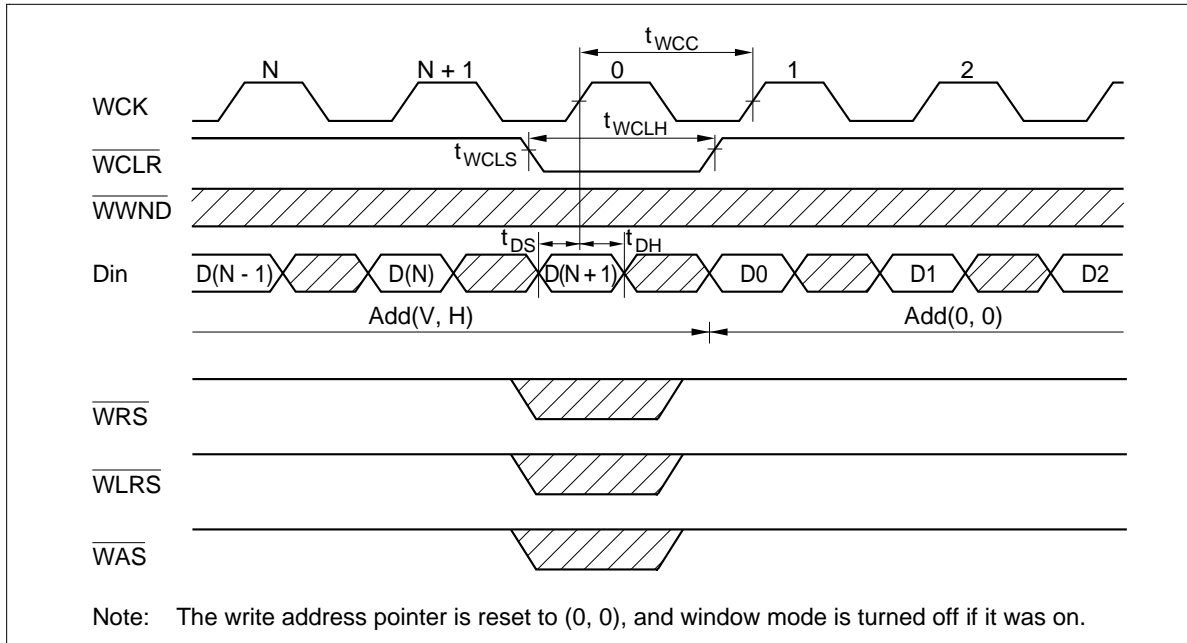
$t_{WCC}$

N N + 1 0 1 2

WCK

$t_{WCLH}$

$\overline{WCLR}$

$t_{WCLS}$

$\overline{WWND}$

$t_{DS}$ $t_{DH}$

Din D(N - 1) D(N) D(N + 1) D0 D1 D2

Add(V, H) Add(0, 0)

$\overline{WRS}$

$\overline{WLRS}$

$\overline{WAS}$

Note: The write address pointer is reset to (0, 0), and window mode is turned off if it was on.